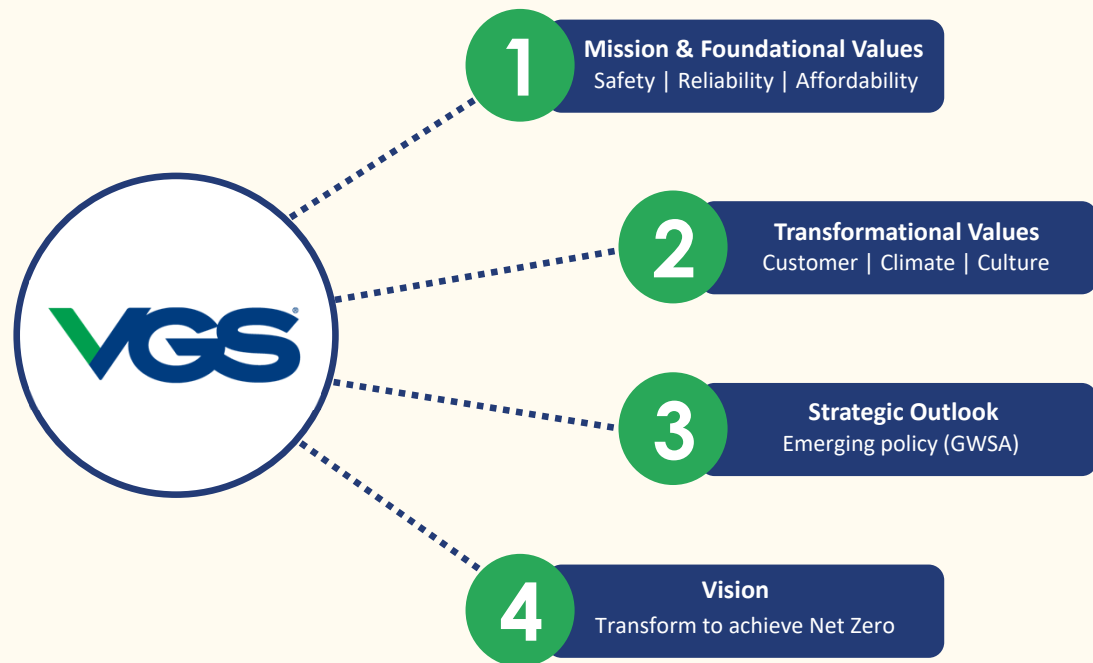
VGS®

1
Mission & Foundational Values
Safety | Reliability | Affordability

2
Transformational Values
Customer | Climate | Culture

3
Strategic Outlook
Emerging policy (GWSA)

4
Vision
Transform to achieve Net Zero